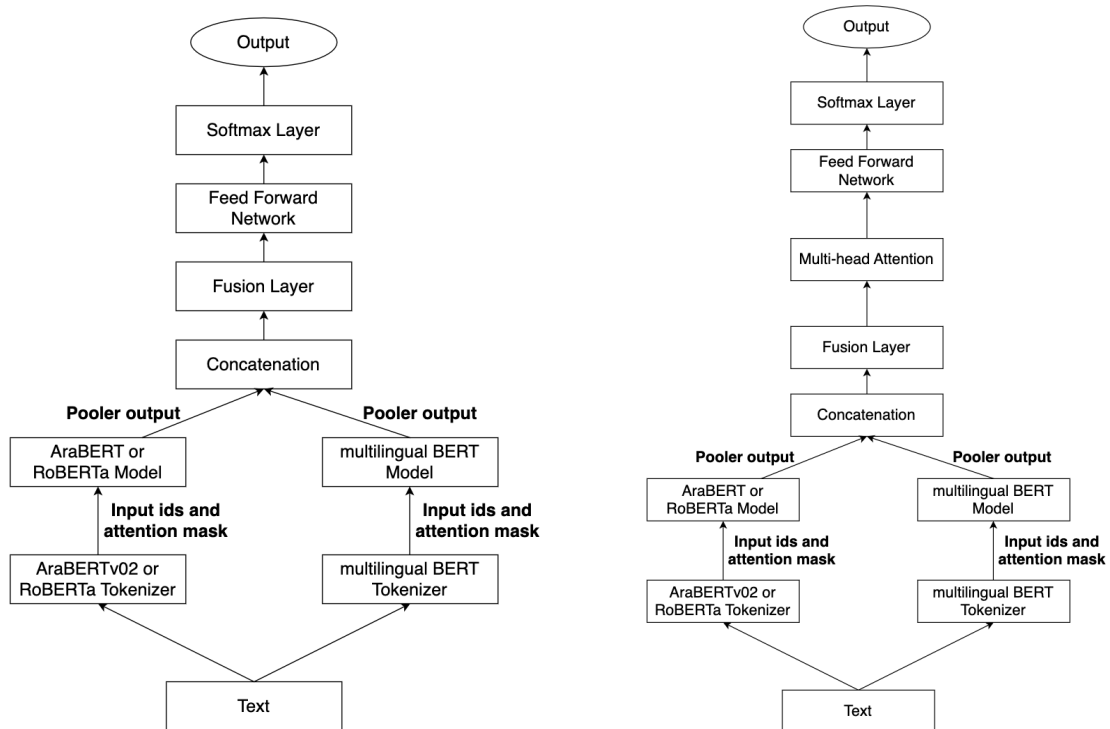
Output

Softmax Layer

Feed Forward Network

Fusion Layer

Concatenation

Pooler output

Pooler output

AraBERT or RoBERTa Model

multilingual BERT Model

Input ids and attention mask

Input ids and attention mask

AraBERTv02 or RoBERTa Tokenizer

multilingual BERT Tokenizer

Text

Output

Softmax Layer

Feed Forward Network

Multi-head Attention

Fusion Layer

Concatenation

Pooler output

Pooler output

AraBERT or RoBERTa Model

multilingual BERT Model

Input ids and attention mask

Input ids and attention mask

AraBERTv02 or RoBERTa Tokenizer

multilingual BERT Tokenizer

Text